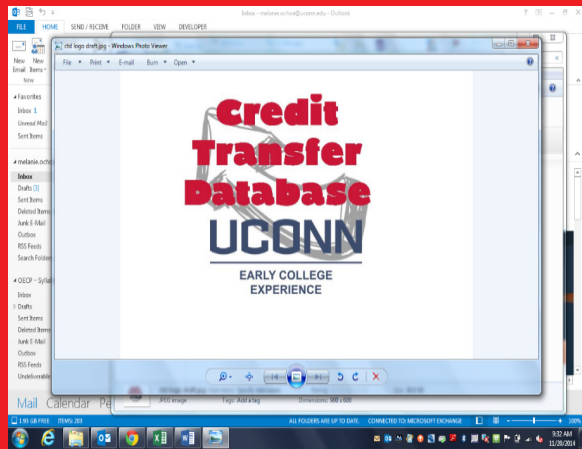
Inbox - melanie.ochoa@uconn.edu - Outlook

FILE HOME SEND / RECEIVE FOLDER VIEW DEVELOPER

New Email New Items

New

Favorites

Inbox 1

Unread Mail

Sent Items

melanie.ocho

Inbox

Drafts [3]

Sent Items

Deleted Items

Junk E-Mail

Outbox

RSS Feeds

Search Folders

OECP - Sylla

Inbox

Drafts

Sent Items

Deleted Items

Junk E-Mail

Outbox

RSS Feeds

Undeliverable

ctd logo draft.jpg - Windows Photo Viewer

File Print E-mail Burn Open

Credit Transfer Database

UCONN

EARLY COLLEGE EXPERIENCE

JPEG image

Tags: Add a tag

Dimensions: 900 x 600

Mail Calendar Pe

1.91 GB FREE ITEMS: 283

ALL FOLDERS ARE UP TO DATE. CONNECTED TO: MICROSOFT EXCHANGE

100%

9:32 AM
11/20/2014